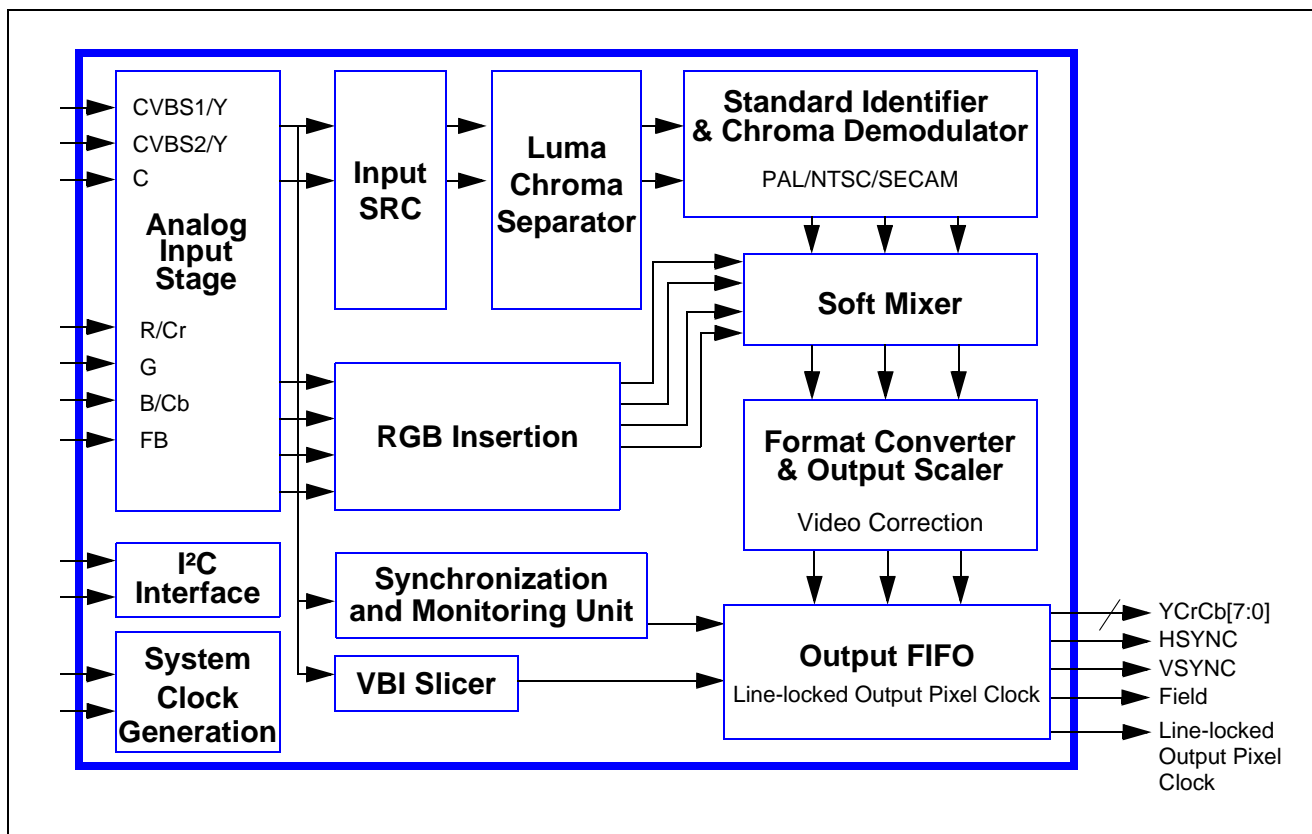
CVBS1/Y
CVBS2/Y
C

Analog Input Stage

R/Cr
G
B/Cb
FB

Input SRC

Luma Chroma Separator

Standard Identifier & Chroma Demodulator

PAL/NTSC/SECAM

Soft Mixer

RGB Insertion

Format Converter & Output Scaler

Video Correction

I²C Interface

Synchronization and Monitoring Unit

System Clock Generation

VBI Slicer

Output FIFO

Line-locked Output Pixel Clock

YCrCb[7:0]
HSYNC
VSYNC
Field
Line-locked Output Pixel Clock